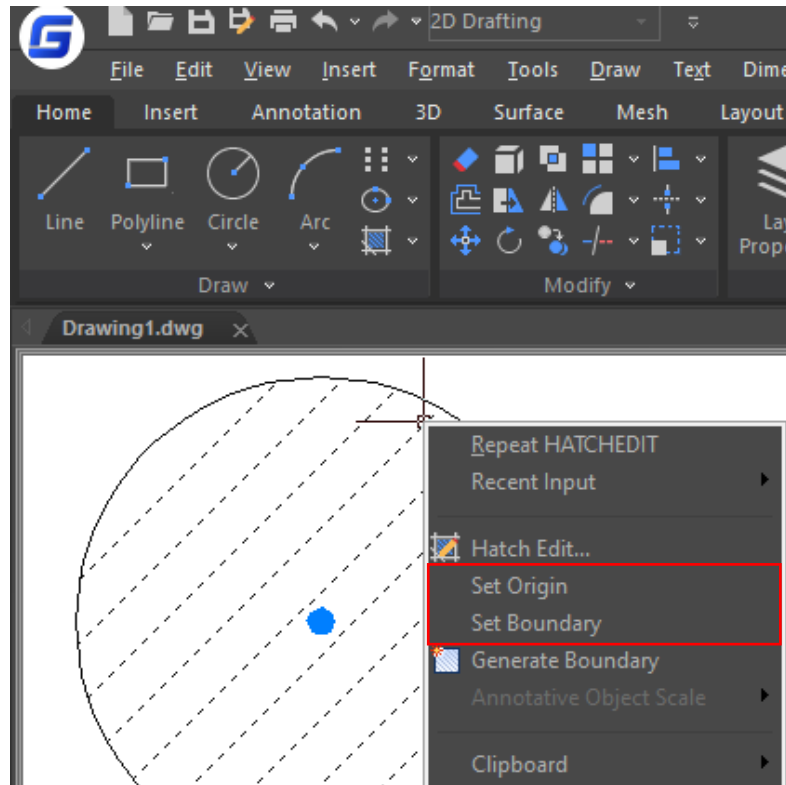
2D Drafting

File Edit View Insert Format Tools Draw Text Dime

Home Insert Annotation 3D Surface Mesh Layout

Line Polyline Circle Arc

Draw

Modify

Lay Prope

Drawing1.dwg

Repeat HATCHEDIT
Recent Input
Hatch Edit...
Set Origin
Set Boundary
Generate Boundary
Annotative Object Scale
Clipboard